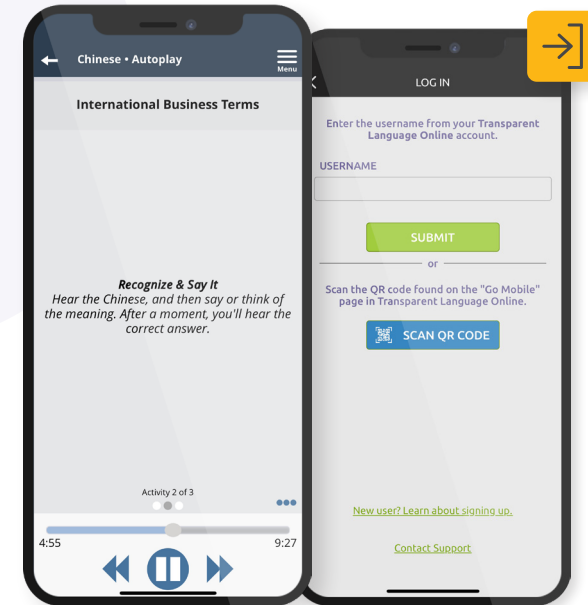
Chinese • Autoplay

Menu

International Business Terms

Recognize & Say It
Hear the Chinese, and then say or think of the meaning. After a moment, you'll hear the correct answer.

Activity 2 of 3

4:55

9:27

LOG IN

Enter the username from your Transparent Language Online account.

USERNAME

SUBMIT

or

Scan the QR code found on the "Go Mobile" page in Transparent Language Online.

SCAN QR CODE

New user? Learn about signing up.

Contact Support